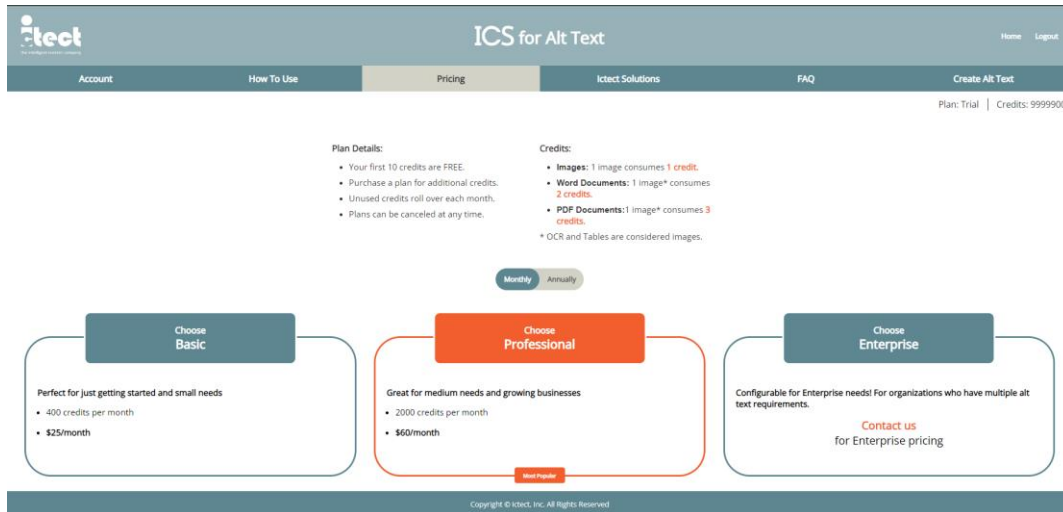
ictect
the intelligent content company

ICS for Alt Text

Home Logout

Account | How To Use | Pricing | Ictect Solutions | FAQ | Create Alt Text

Plan: Trial | Credits: 999990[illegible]

Plan Details:
- Your first 10 credits are FREE.
- Purchase a plan for additional credits.
- Unused credits roll over each month.
- Plans can be canceled at any time.

Credits:
- Images: 1 image consumes 1 credit.
- Word Documents: 1 image* consumes 2 credits.
- PDF Documents: 1 image* consumes 3 credits.

* OCR and Tables are considered images.

Monthly Annually

Choose
Basic

Perfect for just getting started and small needs
- 400 credits per month
- $25/month

Choose
Professional

Great for medium needs and growing businesses
- 2000 credits per month
- $60/month

Most Popular

Choose
Enterprise

Configurable for Enterprise needs! For organizations who have multiple alt text requirements.

Contact us
for Enterprise pricing

Copyright © Ictect, Inc. All Rights Reserved